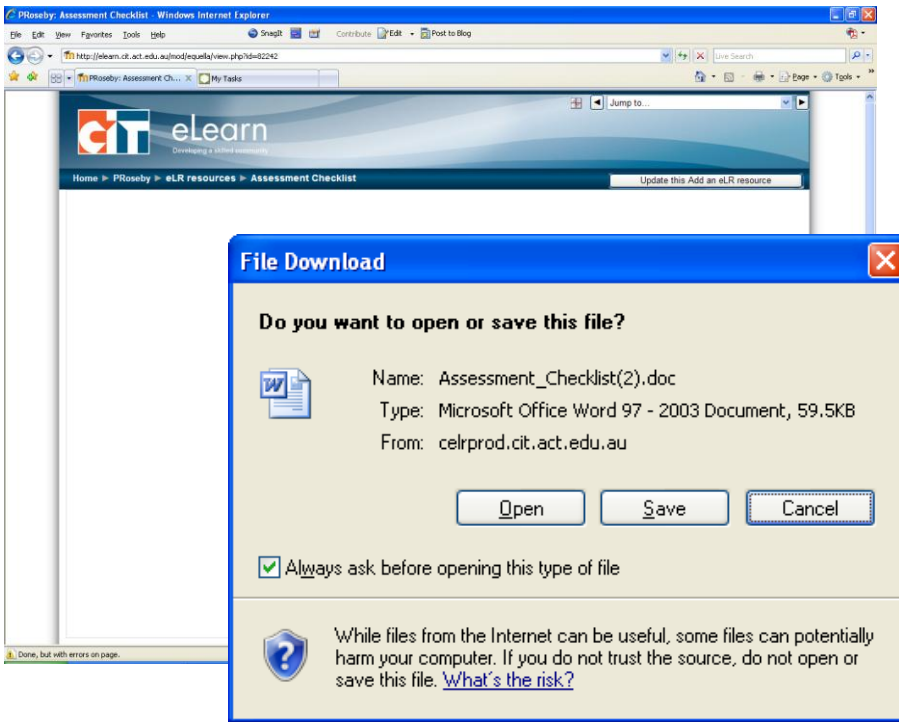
PRoseby: Assessment Checklist - Windows Internet Explorer

File Edit View Favorites Tools Help

SnagIt Contribute Edit Post to Blog

http://elearn.cit.act.edu.au/mod/equella/view.php?id=82242

Live Search

PRoseby: Assessment Ch... My Tasks

Page Tools

Jump to...

CIT eLearn

Developing a skilled community

Home ▶ PRoseby ▶ eLR resources ▶ Assessment Checklist

Update this Add an eLR resource

Done, but with errors on page.

File Download

Do you want to open or save this file?

Name: Assessment_Checklist(2).doc

Type: Microsoft Office Word 97 - 2003 Document, 59.5KB

From: celrprod.cit.act.edu.au

Open Save Cancel

Always ask before opening this type of file

While files from the Internet can be useful, some files can potentially harm your computer. If you do not trust the source, do not open or save this file. What's the risk?